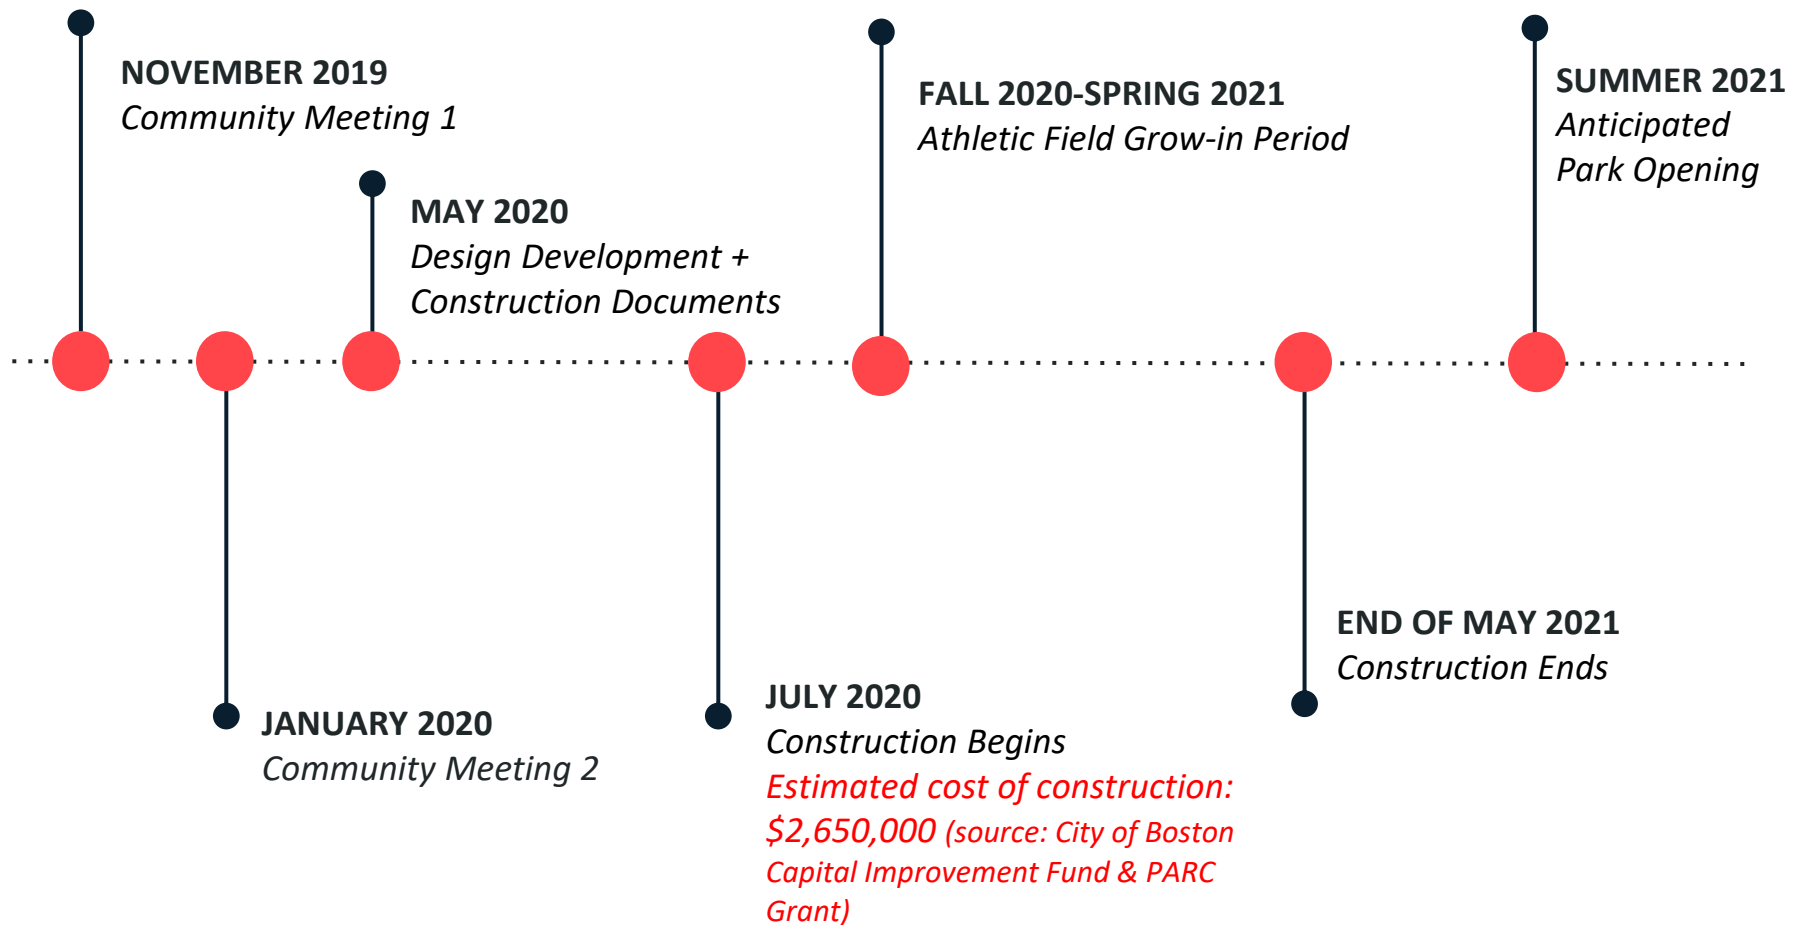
NOVEMBER 2019
Community Meeting 1

JANUARY 2020
Community Meeting 2

MAY 2020
Design Development + Construction Documents

JULY 2020
Construction Begins
Estimated cost of construction: $2,650,000 (source: City of Boston Capital Improvement Fund & PARC Grant)

FALL 2020-SPRING 2021
Athletic Field Grow-in Period

END OF MAY 2021
Construction Ends

SUMMER 2021
Anticipated Park Opening